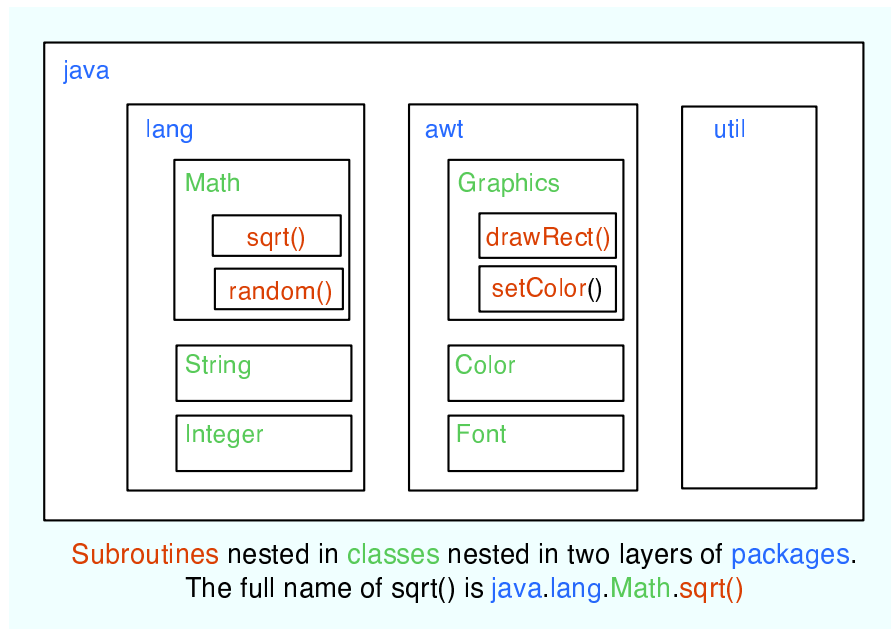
java

lang

Math

sqrt()

random()

String

Integer

awt

Graphics

drawRect()

setColor()

Color

Font

util

Subroutines nested in classes nested in two layers of packages.
The full name of sqrt() is java.lang.Math.sqrt()